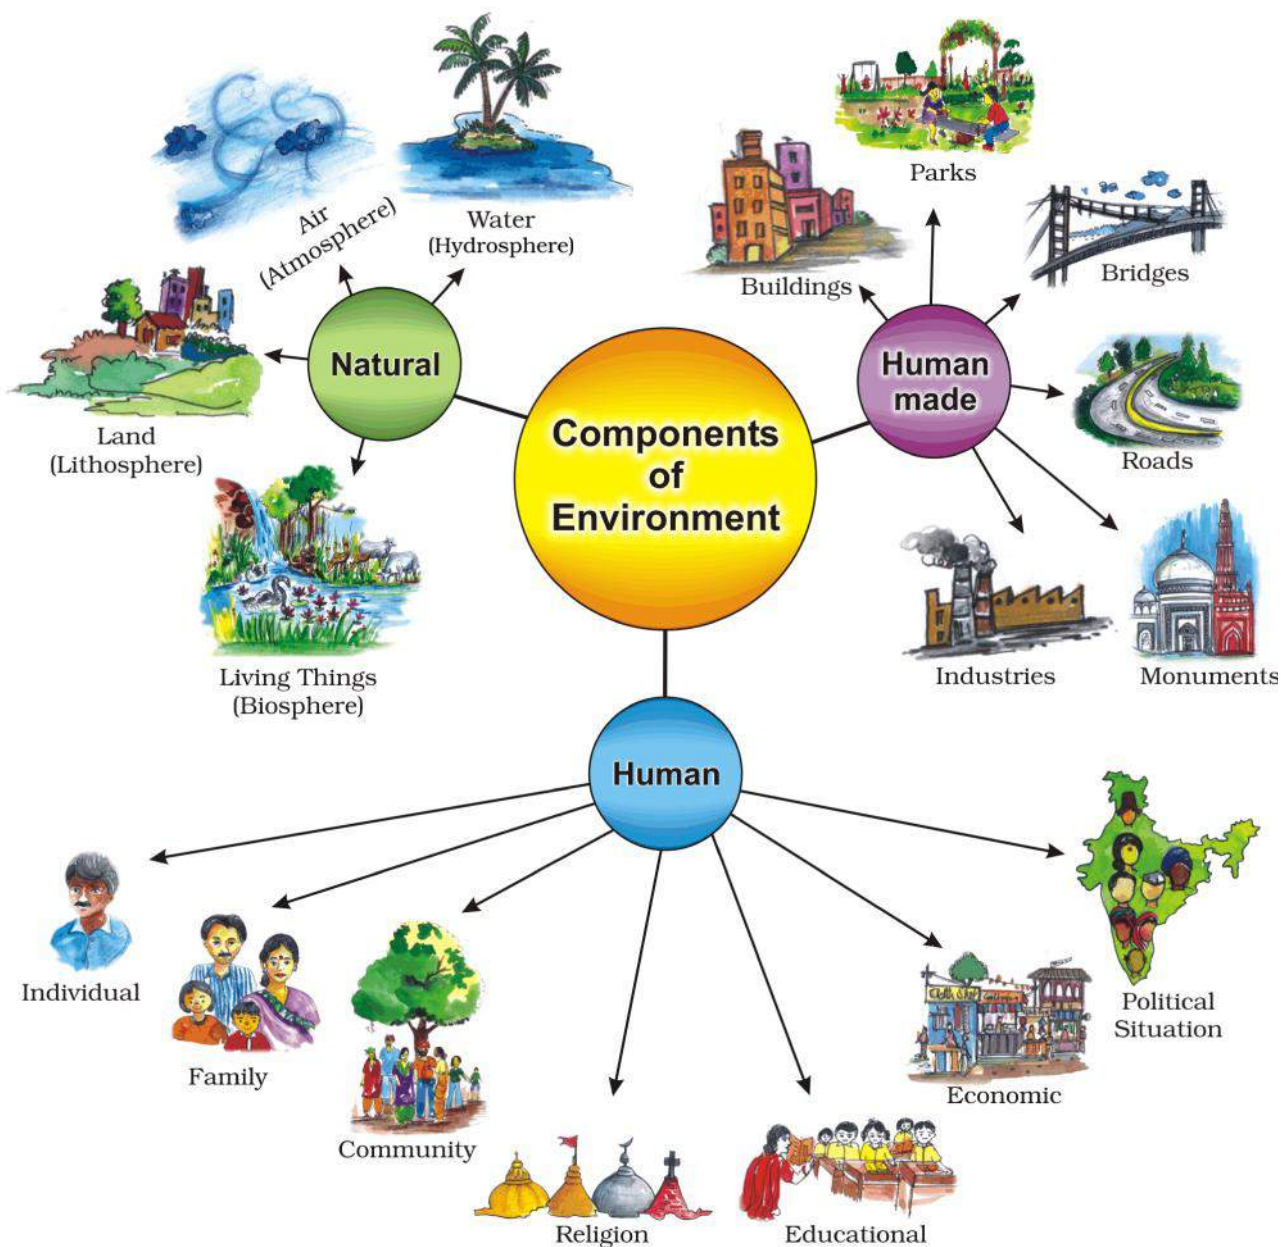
Components of Environment

Natural

Air (Atmosphere)

Water (Hydrosphere)

Land (Lithosphere)

Living Things (Biosphere)

Human made

Parks

Buildings

Bridges

Roads

Industries

Monuments

Human

Individual

Family

Community

Religion

Educational

Economic

Political Situation